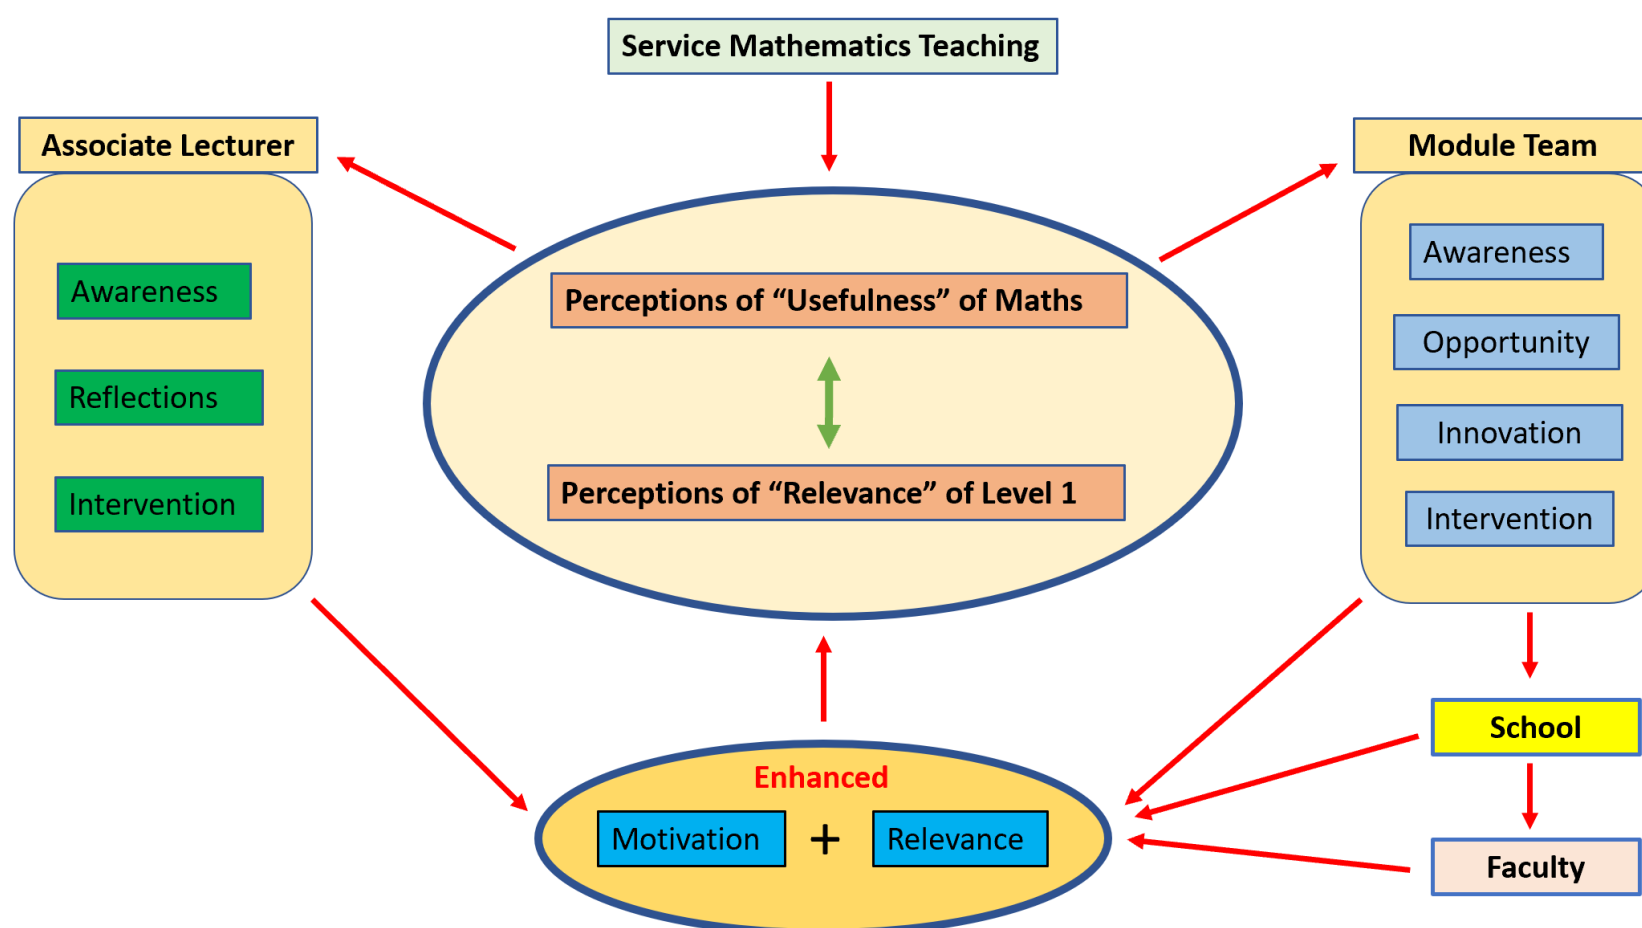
Service Mathematics Teaching

Associate Lecturer

Awareness

Reflections

Intervention

Perceptions of "Usefulness" of Maths

Perceptions of "Relevance" of Level 1

Module Team

Awareness

Opportunity

Innovation

Intervention

School

Faculty

Enhanced

Motivation + Relevance